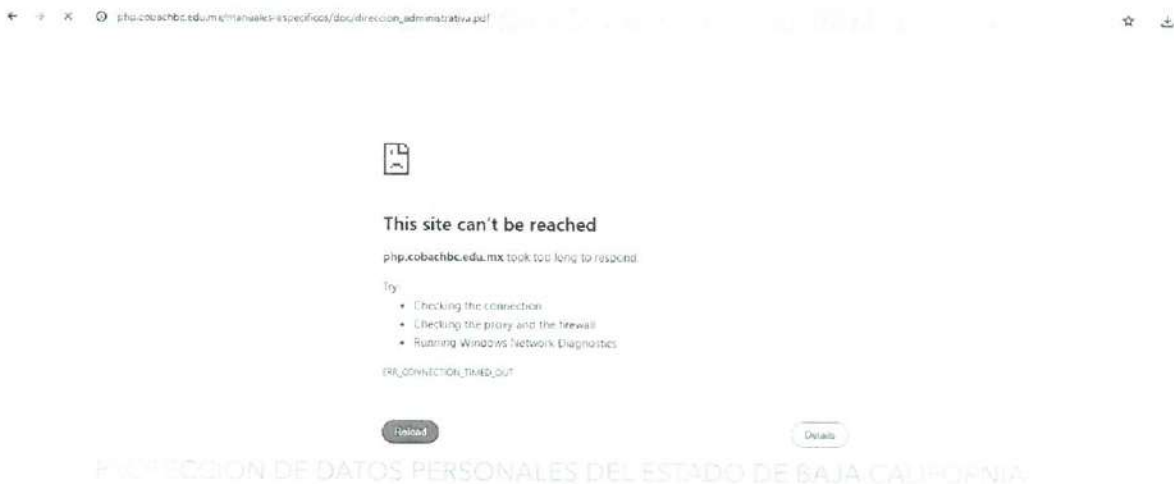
php.cobachbc.edu.mx/manuales-especificos/doc/direccion_administrativa.pdf

This site can't be reached

php.cobachbc.edu.mx took too long to respond.

Try:
• Checking the connection
• Checking the proxy and the firewall
• Running Windows Network Diagnostics

ERR_CONNECTION_TIMED_OUT

Reload

Details

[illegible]CCION DE DATOS PERSONALES DEL ESTADO DE BAJA CALIFORNIA